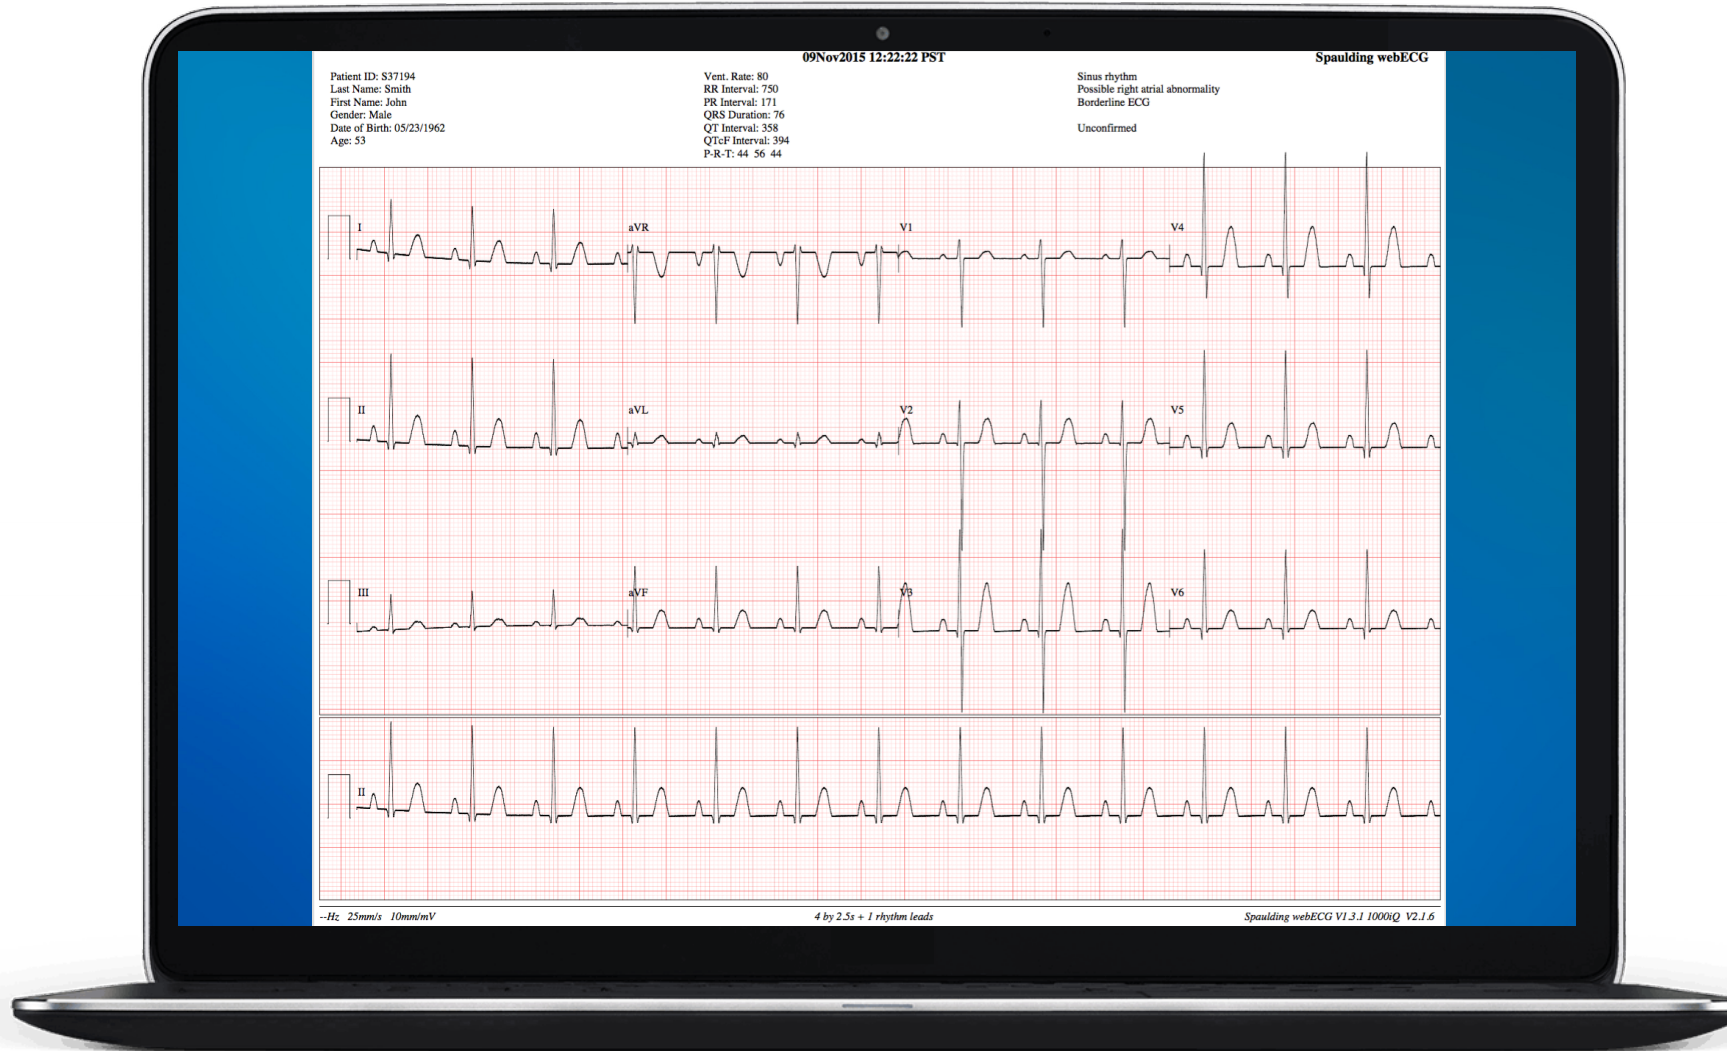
09Nov2015 12:22:22 PST

Spaulding webECG

Patient ID: S37194
Last Name: Smith
First Name: John
Gender: Male
Date of Birth: 05/23/1962
Age: 53

Vent. Rate: 80
RR Interval: 750
PR Interval: 171
QRS Duration: 76
QT Interval: 358
QTcF Interval: 394
P-R-T: 44 56 44

Sinus rhythm
Possible right atrial abnormality
Borderline ECG

Unconfirmed

I
aVR
V1
V4
II
aVL
V2
V5
III
aVF
V3
V6
II

--Hz 25mm/s 10mm/mV

4 by 2.5s + 1 rhythm leads

Spaulding webECG V1.3.1 1000iQ V2.1.6